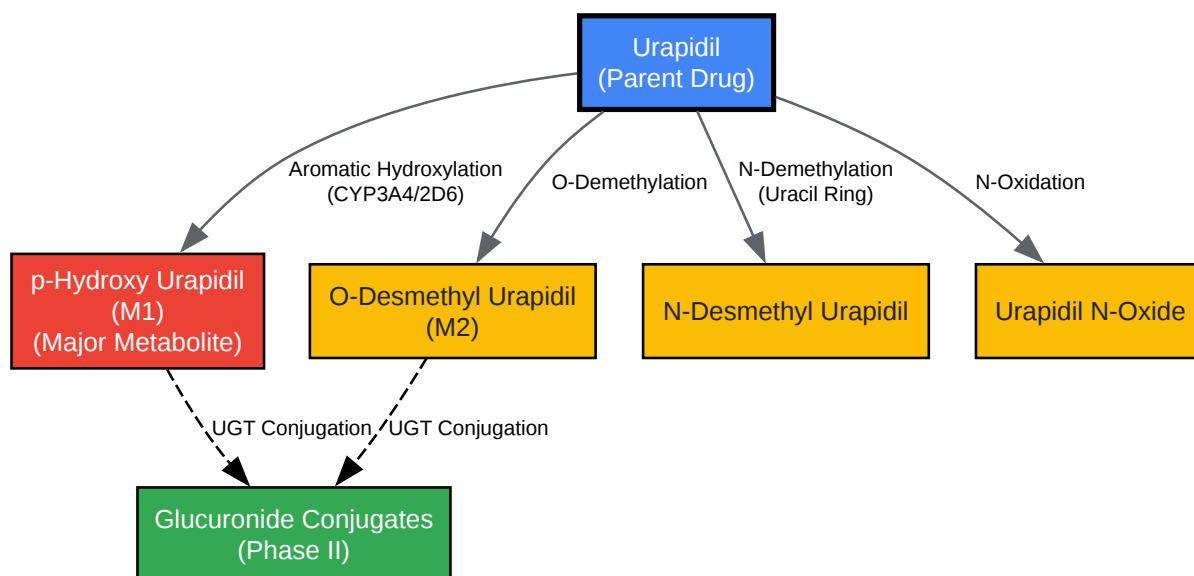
Urapidil
(Parent Drug)

Aromatic Hydroxylation
(CYP3A4/2D6)

O-Demethylation

N-Demethylation
(Uracil Ring)

N-Oxidation

p-Hydroxy Urapidil
(M1)
(Major Metabolite)

O-Desmethyl Urapidil
(M2)

N-Desmethyl Urapidil

Urapidil N-Oxide

UGT Conjugation

UGT Conjugation

Glucuronide Conjugates
(Phase II)